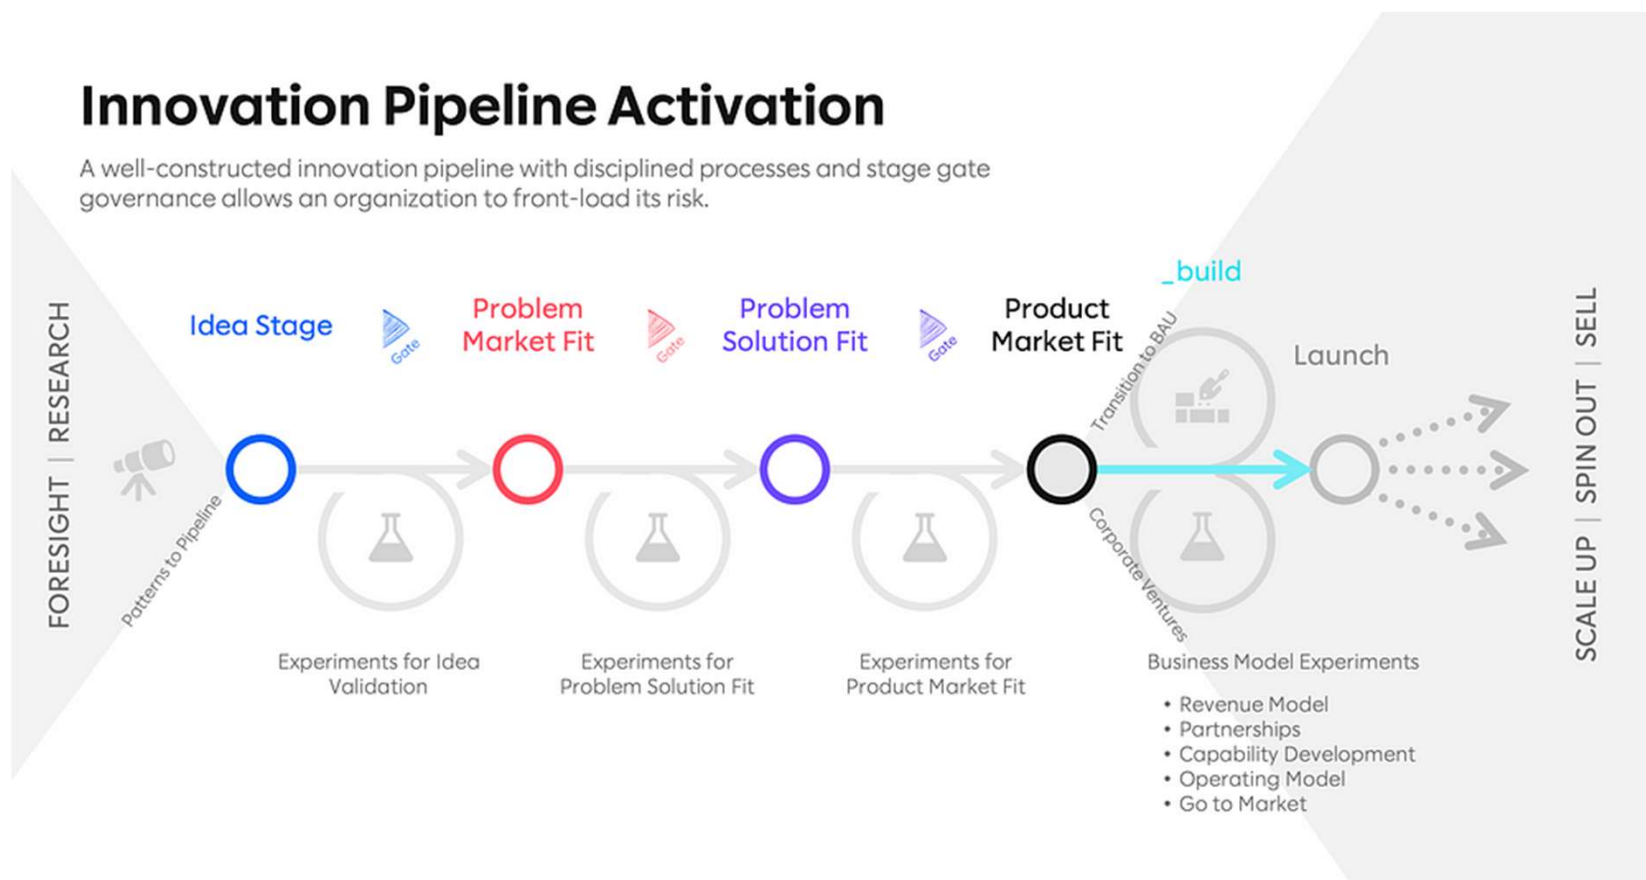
Innovation Pipeline Activation

A well-constructed innovation pipeline with disciplined processes and stage gate governance allows an organization to front-load its risk.

FORESIGHT | RESEARCH

Idea Stage

Gate

Problem Market Fit

Gate

Problem Solution Fit

Gate

Product Market Fit

_build

Transition to BAU

Launch

SCALE UP | SPIN OUT | SELL

Patterns to Pipeline

Corporate Ventures

Experiments for Idea Validation

Experiments for Problem Solution Fit

Experiments for Product Market Fit

Business Model Experiments

• Revenue Model
• Partnerships
• Capability Development
• Operating Model
• Go to Market